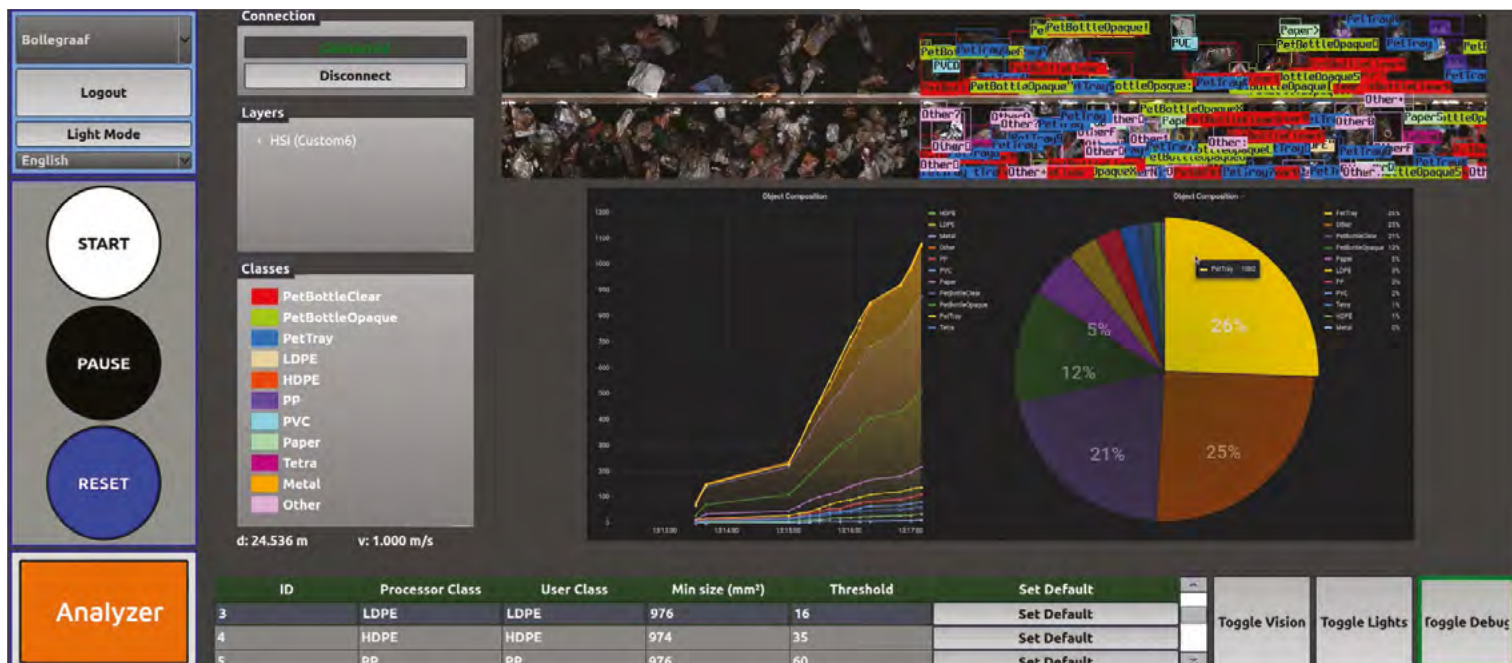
Bollegraaf

Logout

Light Mode

English

START

PAUSE

RESET

Analyzer

Connection

Connected

Disconnect

Layers

HSI (Custom6)

Classes

PetBottleClear
PetBottleOpaque
PetTray
LDPE
HDPE
PP
PVC
Paper
Tetra
Metal
Other

d: 24.536 m

v: 1.000 m/s

Object Composition

Object Composition

PetTray 1082

5%
12%
21%
26%
25%

| ID | Processor Class | User Class | Min size (mm²) | Threshold | Set Default |
|---|---|---|---|---|---|
| 3 | LDPE | LDPE | 976 | 16 | Set Default |
| 4 | HDPE | HDPE | 974 | 35 | Set Default |
| 5 | PP | PP | 976 | 60 | Set Default |

Toggle Vision

Toggle Lights

Toggle Debug